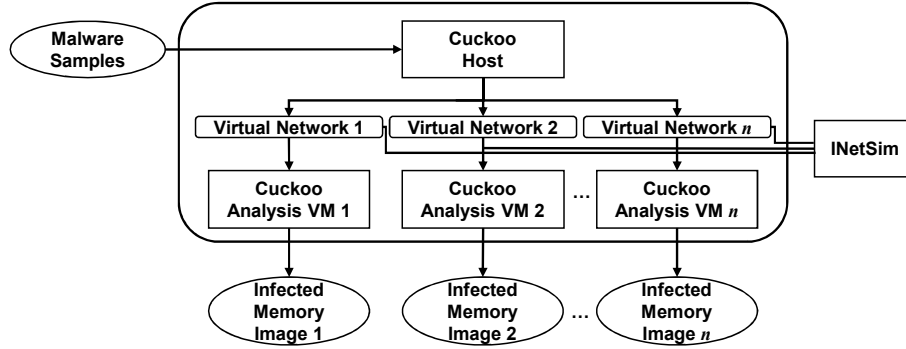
Malware Samples

Cuckoo Host

Virtual Network 1

Virtual Network 2

Virtual Network $n$

INetSim

Cuckoo Analysis VM 1

Cuckoo Analysis VM 2

…

Cuckoo Analysis VM $n$

Infected Memory Image 1

Infected Memory Image 2

…

Infected Memory Image $n$